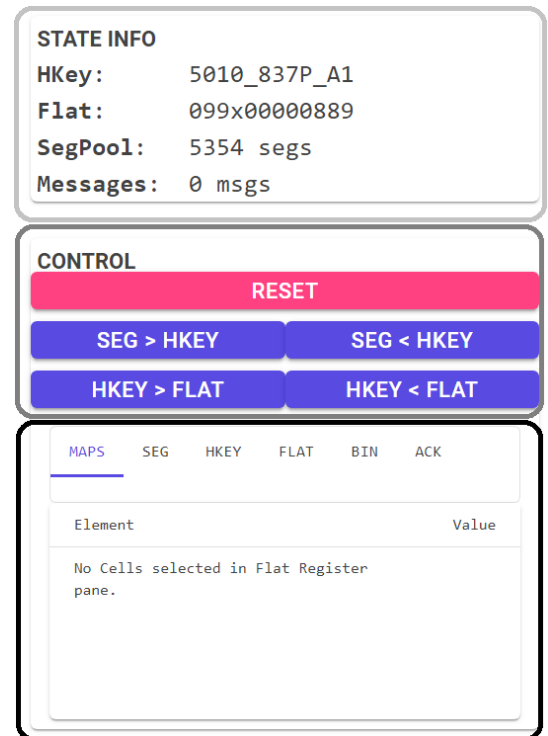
STATE INFO

| | |
|---|---|
| HKey: | 5010_837P_A1 |
| Flat: | 099x00000889 |
| SegPool: | 5354 segs |
| Messages: | 0 msgs |

CONTROL

RESET

SEG > HKEY

SEG < HKEY

HKEY > FLAT

HKEY < FLAT

MAPS SEG HKEY FLAT BIN ACK

| Element | Value |
|---|---|
| No Cells selected in Flat Register pane. | |